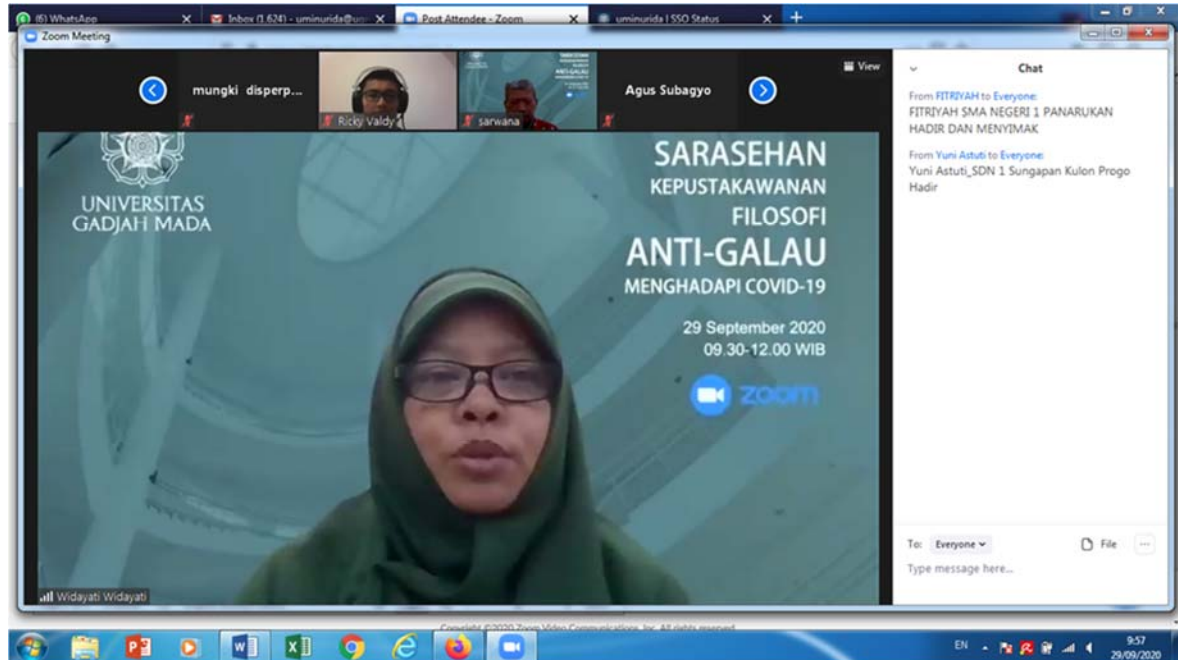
(6) WhatsApp
Inbox (1.624) - uminurida@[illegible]
Post Attendee - Zoom
uminurida | SSO Status
Zoom Meeting

mungki disperp...
Ricky Valdy
sarwana
Agus Subagyo
View

UNIVERSITAS GADJAH MADA

SARASEHAN
KEPUSTAKAWANAN
FILOSOFI
ANTI-GALAU
MENGHADAPI COVID-19

29 September 2020
09.30-12.00 WIB

zoom

Widayati Widayati

Chat

From FITRIYAH to Everyone:
FITRIYAH SMA NEGERI 1 PANARUKAN HADIR DAN MENYIMAK

From Yuni Astuti to Everyone:
Yuni Astuti_SDN 1 Sungapan Kulon Progo Hadir

To: Everyone
File
Type message here...

Copyright ©2020 Zoom Video Communications, Inc. All rights reserved.

EN
9:57
29/09/2020